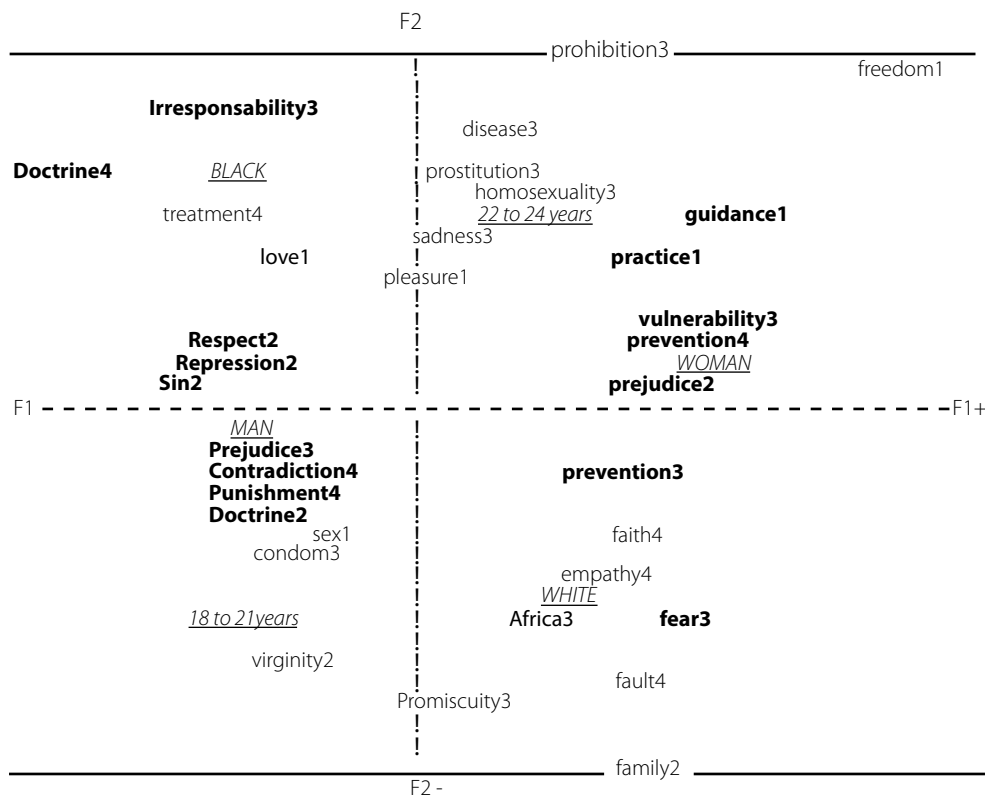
F2

prohibition3

freedom1

Irresponsability3

disease3

Doctrine4

BLACK

prostitution3

homosexuality3

treatment4

22 to 24 years

guidance1

sadness3

love1

practice1

pleasure1

vulnerability3

Respect2

prevention4

Repression2

WOMAN

Sin2

prejudice2

F1

F1+

MAN

Prejudice3

Contradiction4

prevention3

Punishment4

Doctrine2

sex1

faith4

condom3

empathy4

WHITE

18 to 21years

Africa3

fear3

virginity2

fault4

Promiscuity3

family2

F2 -